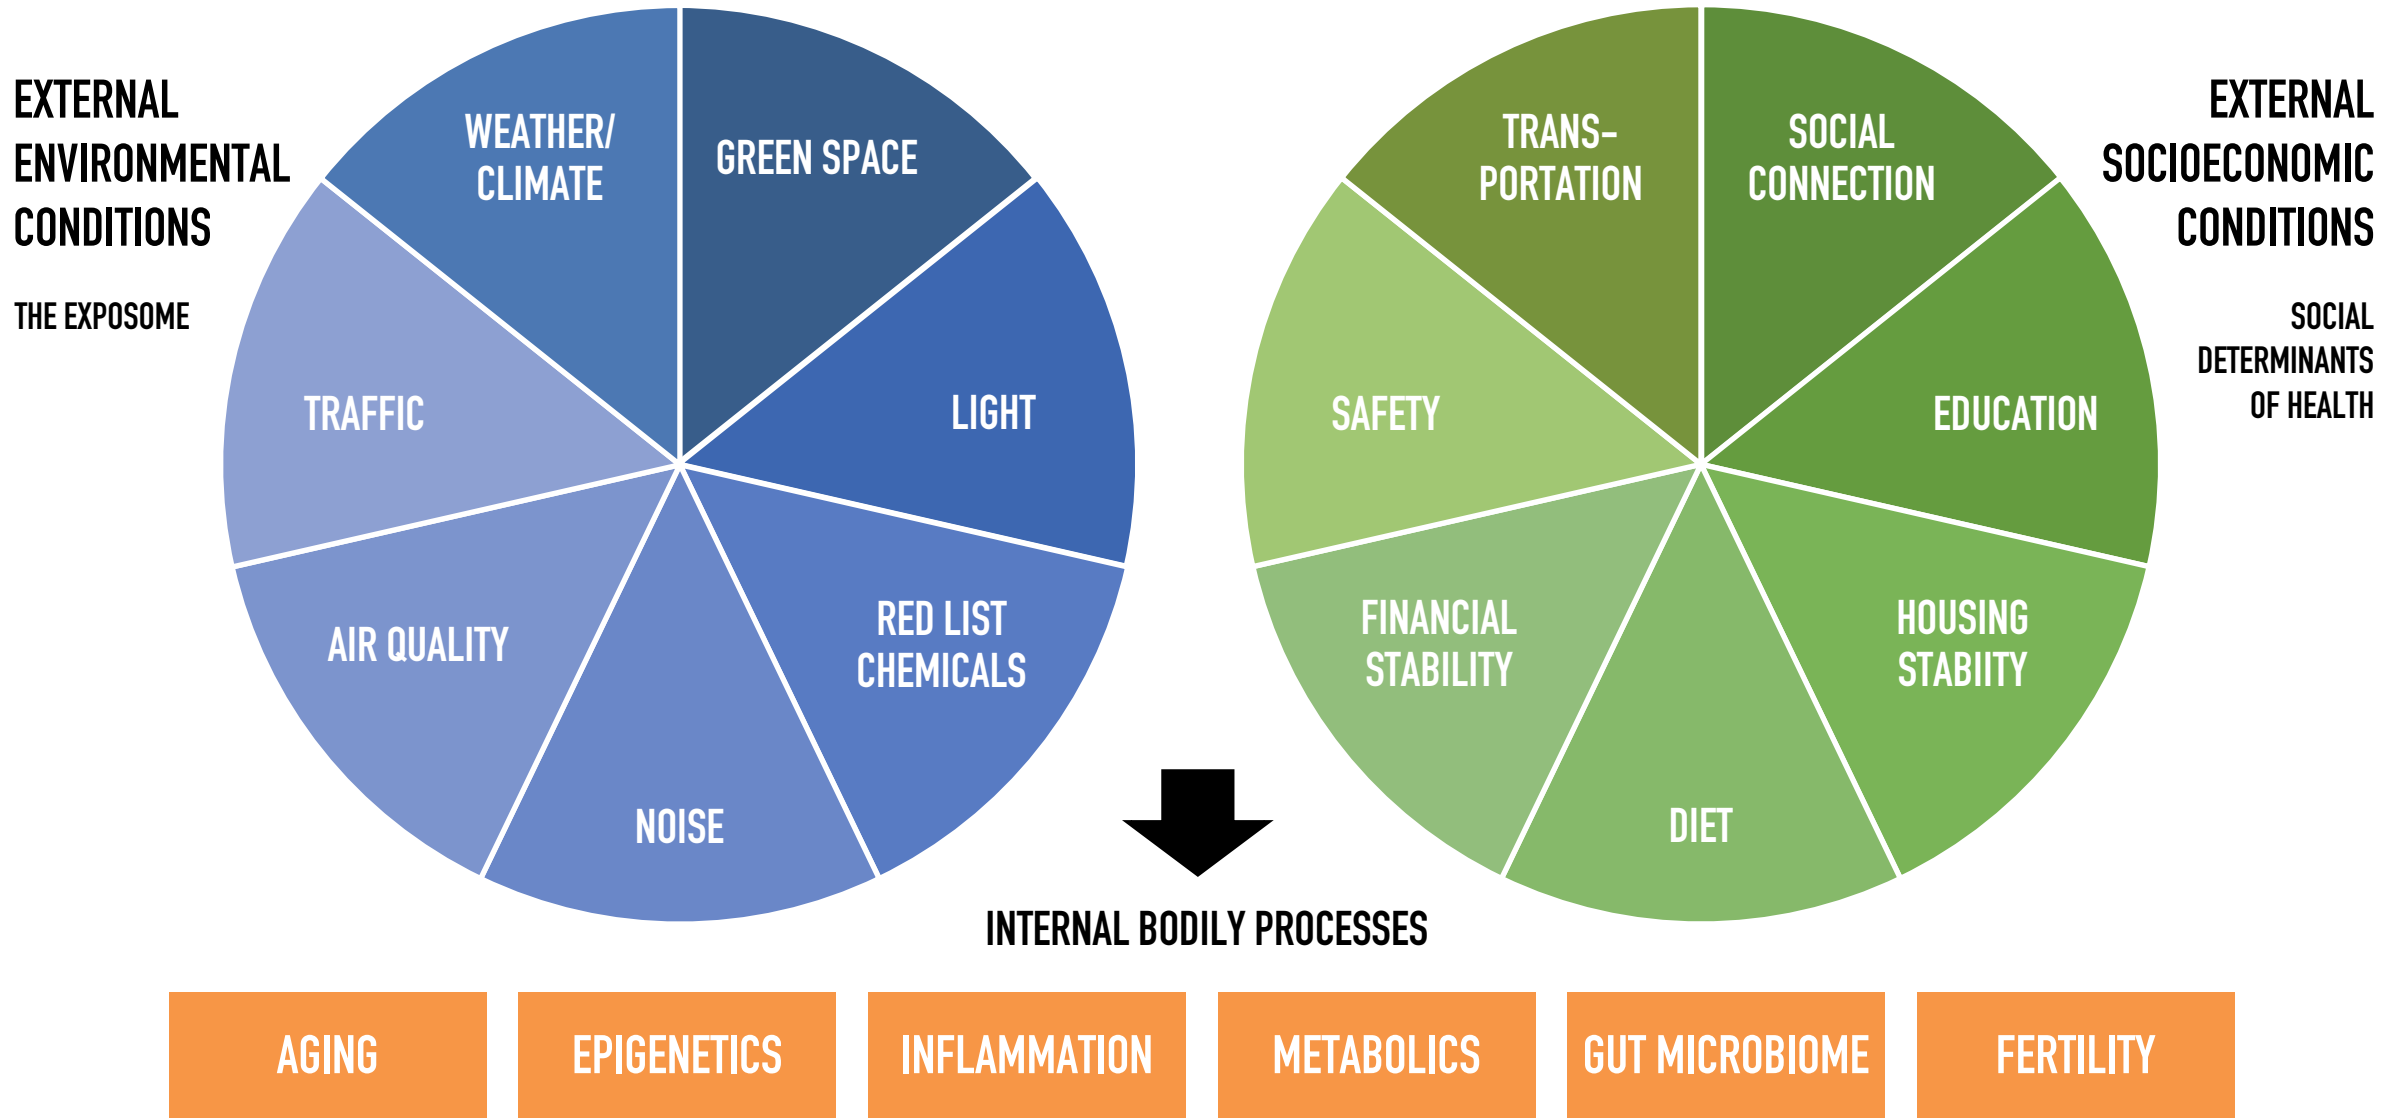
EXTERNAL ENVIRONMENTAL CONDITIONS

THE EXPOSOME

WEATHER/ CLIMATE

GREEN SPACE

TRAFFIC

LIGHT

AIR QUALITY

RED LIST CHEMICALS

NOISE

TRANS-PORTATION

SOCIAL CONNECTION

EXTERNAL SOCIOECONOMIC CONDITIONS

SOCIAL DETERMINANTS OF HEALTH

SAFETY

EDUCATION

FINANCIAL STABILITY

HOUSING STABIITY

DIET

INTERNAL BODILY PROCESSES

AGING

EPIGENETICS

INFLAMMATION

METABOLICS

GUT MICROBIOME

FERTILITY